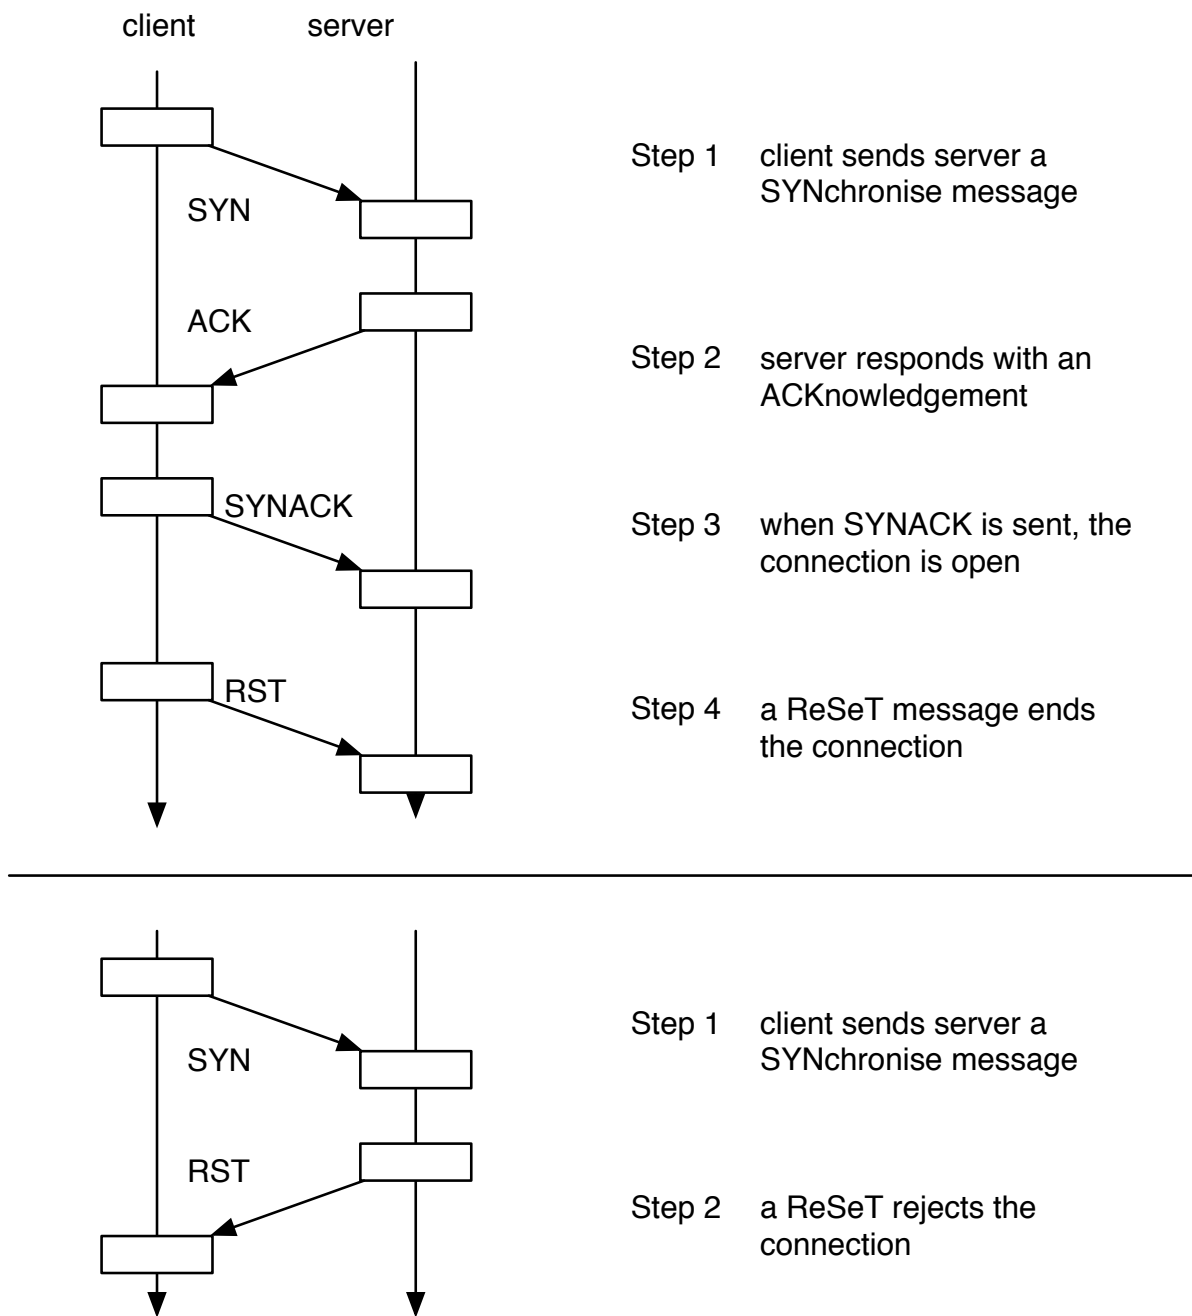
client server

SYN

Step 1 client sends server a SYNchronise message

ACK

Step 2 server responds with an ACKnowledgement

SYNACK

Step 3 when SYNACK is sent, the connection is open

RST

Step 4 a ReSeT message ends the connection

SYN

Step 1 client sends server a SYNchronise message

RST

Step 2 a ReSeT rejects the connection